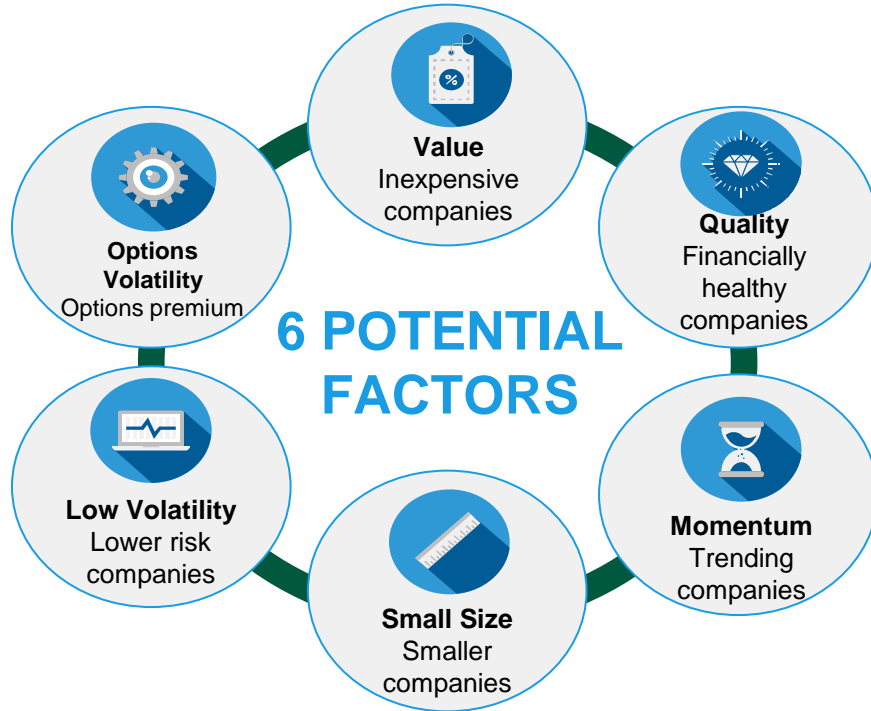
Value
Inexpensive companies

Quality
Financially healthy companies

Momentum
Trending companies

Small Size
Smaller companies

Low Volatility
Lower risk companies

Options Volatility
Options premium

6 POTENTIAL FACTORS

%